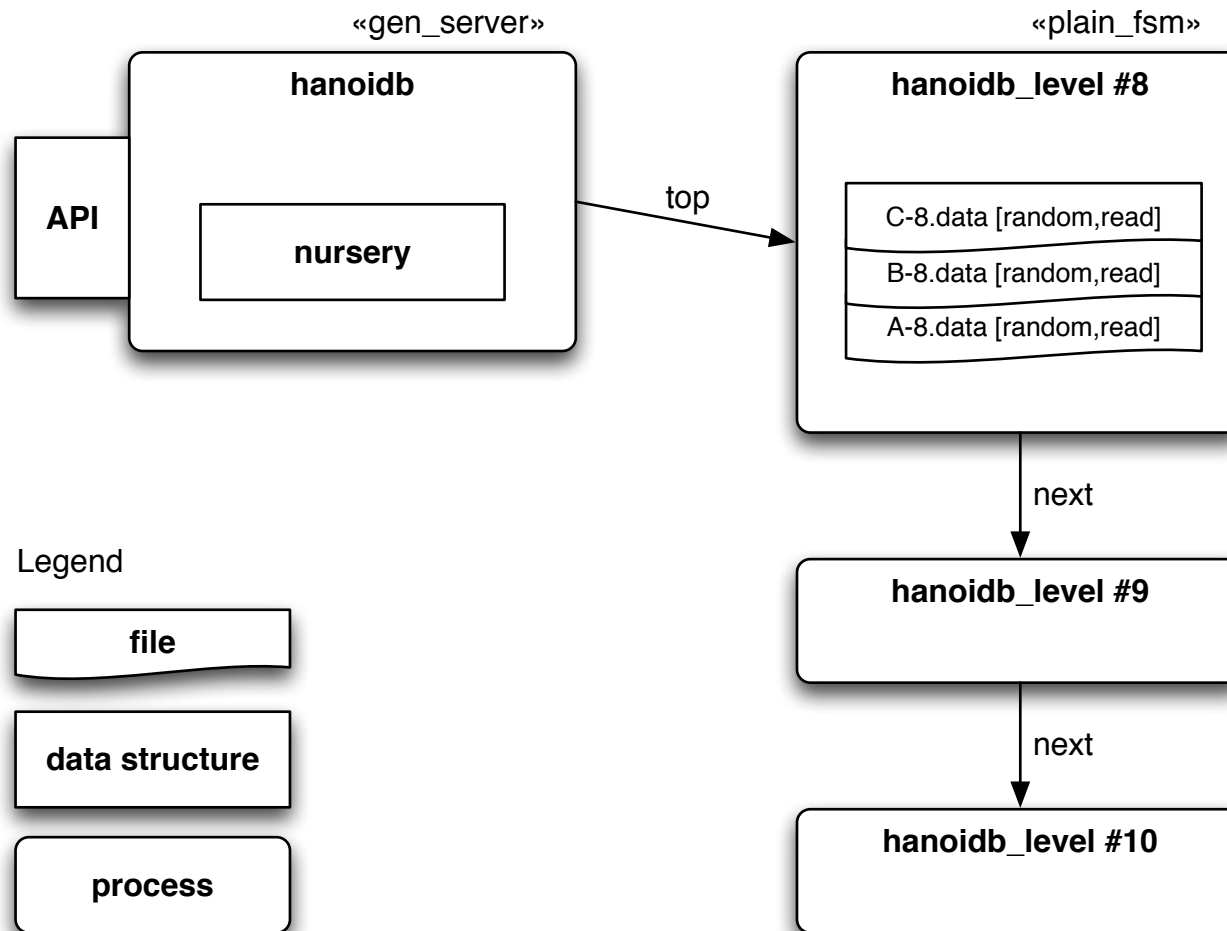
«gen_server»

hanoidb

API

nursery

top

«plain_fsm»

hanoidb_level #8

C-8.data [random,read]

B-8.data [random,read]

A-8.data [random,read]

next

hanoidb_level #9

next

hanoidb_level #10

Legend

file

data structure

process